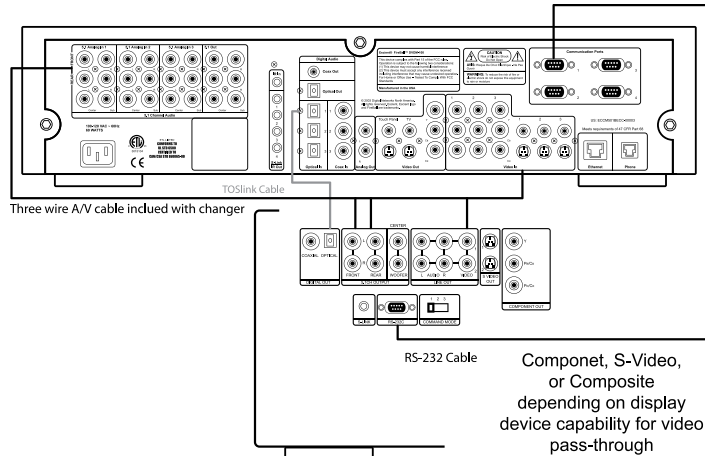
Digital Audio
Coax Out
Optical Out
Optical In
Coax In
Analog Out
Video Out
Video In
Touch Panel
TV
Communication Ports
1
2
3
4
CAUTION
Ethernet
Phone
CE
100-240 VAC ~ 50Hz
Manufactured in the USA
TOSlink Cable
Three wire A/V cable inclued with changer
CENTER
COAXIAL
OPTICAL
DIGITAL OUT
FRONT
REAR
WOOFER
5.1CH OUTPUT
L
AUDIO
R
VIDEO
LINE OUT
S VIDEO OUT
Y
Pb/Cb
Pr/Cr
COMPONENT OUT
RS-232
COMMAND MODE
RS-232 Cable
Componet, S-Video, or Composite depending on display device capability for video pass-through